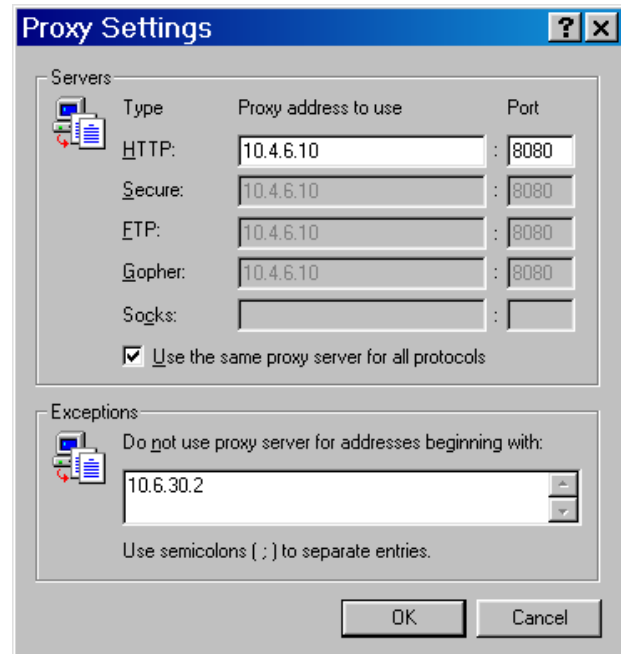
Proxy Settings

?

X

Servers

Type

Proxy address to use

Port

HTTP:

10.4.6.10

:

8080

Secure:

10.4.6.10

:

8080

FTP:

10.4.6.10

:

8080

Gopher:

10.4.6.10

:

8080

Socks:

:

Use the same proxy server for all protocols

Exceptions

Do not use proxy server for addresses beginning with:

10.6.30.2

Use semicolons ( ; ) to separate entries.

OK

Cancel